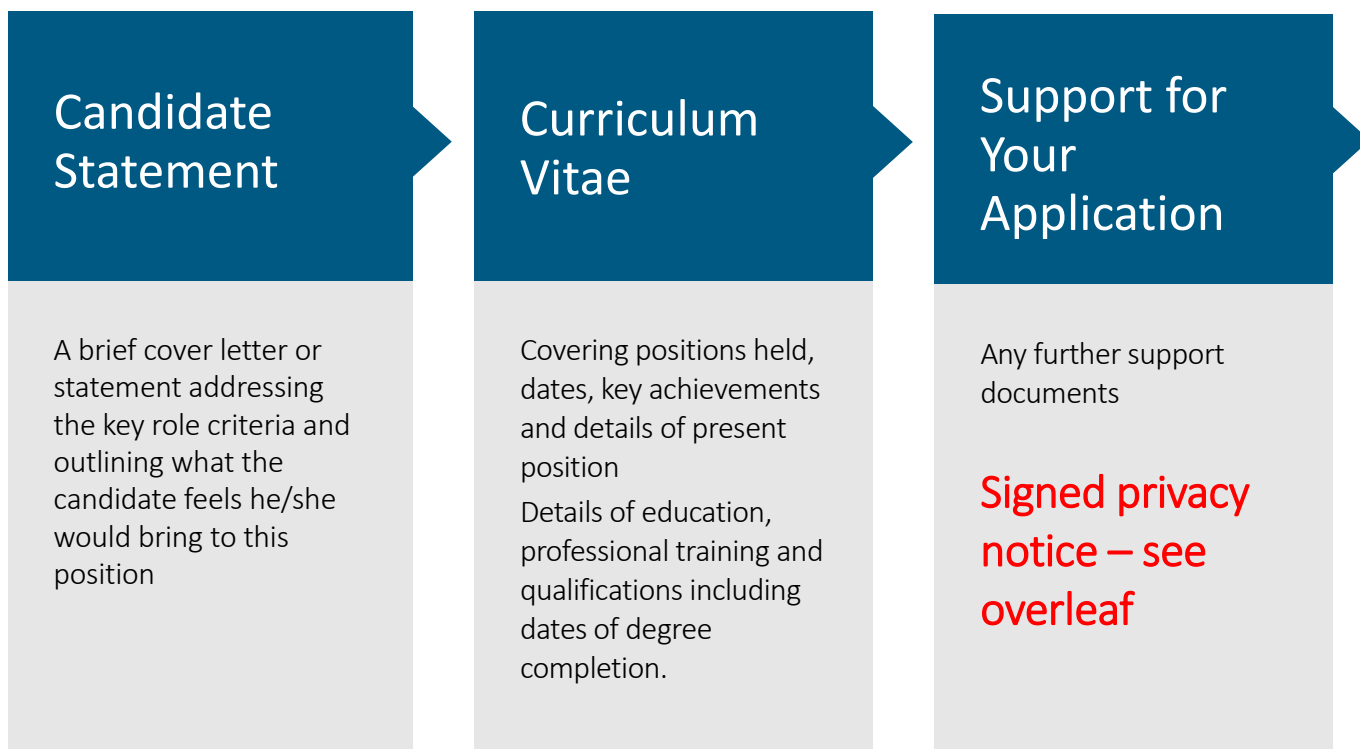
Candidate Statement

A brief cover letter or statement addressing the key role criteria and outlining what the candidate feels he/she would bring to this position

Curriculum Vitae

Covering positions held, dates, key achievements and details of present position

Details of education, professional training and qualifications including dates of degree completion.

Support for Your Application

Any further support documents

Signed privacy notice – see overleaf